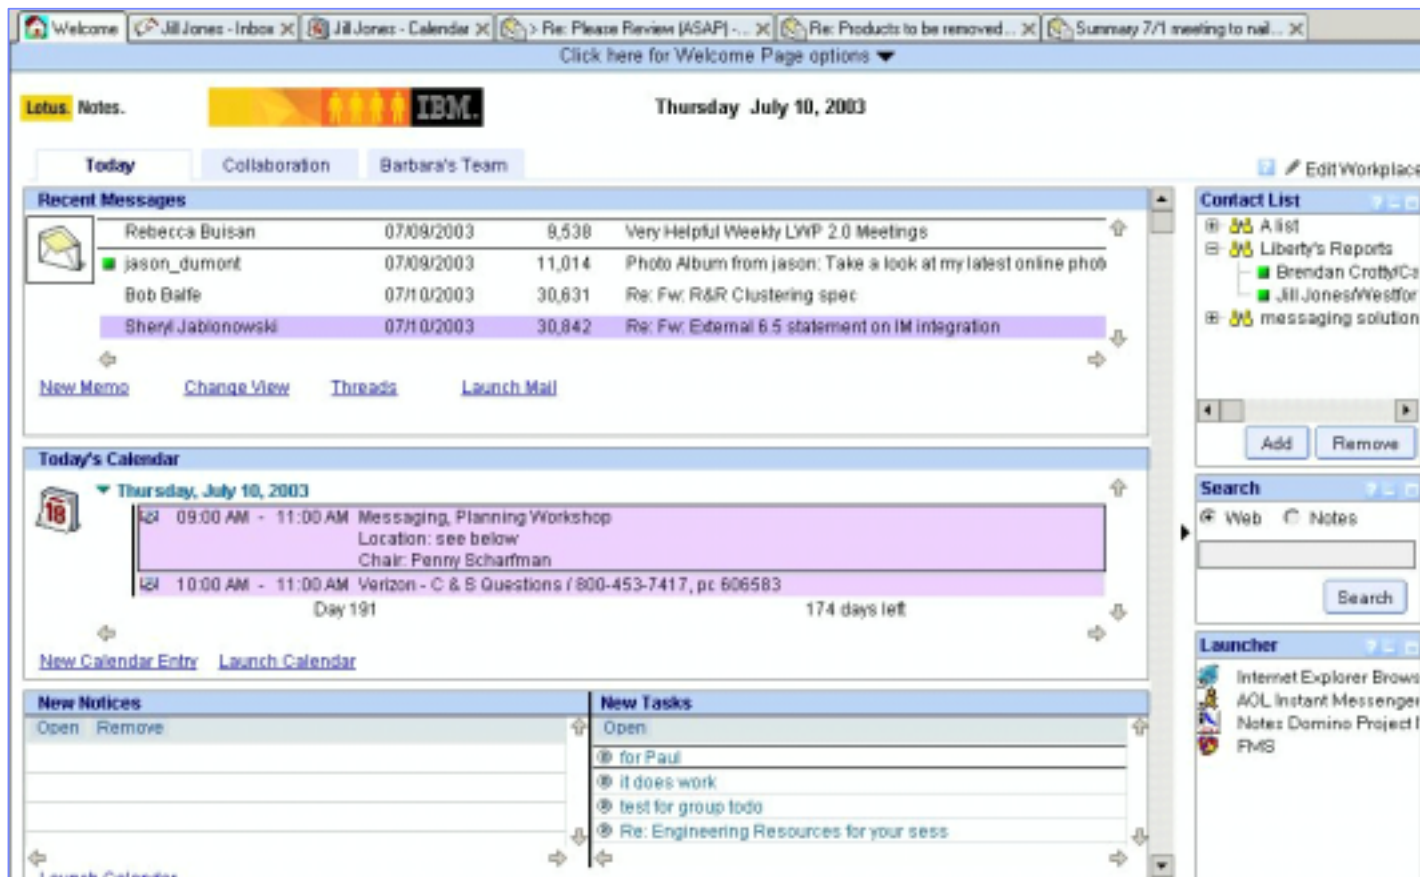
Welcome | Jill Jones - Inbox | Jill Jones - Calendar | > Re: Please Review (ASAP) -... | Re: Products to be removed... | Summary 7/1 meeting to nail...

Click here for Welcome Page options

Lotus. Notes. IBM. Thursday July 10, 2003

Today | Collaboration | Barbara's Team

Edit Workplace

Recent Messages

| | | | |
|---|---|---|---|
| Rebecca Buisan | 07/09/2003 | 9,538 | Very Helpful Weekly LWP 2.0 Meetings |
| jason_dumont | 07/09/2003 | 11,014 | Photo Album from jason: Take a look at my latest online phot |
| Bob Balfe | 07/10/2003 | 30,631 | Re: Fw: R&R Clustering spec |
| Sheryl Jablonowski | 07/10/2003 | 30,842 | Re: Fw: External 6.5 statement on IM integration |

New Memo Change View Threads Launch Mail

Contact List
A list
Liberty's Reports
Brendan Crotty/Ca
Jill Jones/Westfor
messaging solution

Add Remove

Today's Calendar
18
Thursday, July 10, 2003
09:00 AM - 11:00 AM Messaging, Planning Workshop
Location: see below
Chair: Penny Scharfman
10:00 AM - 11:00 AM Verizon - C & S Questions / 800-453-7417, pc 606583
Day 191 174 days left

New Calendar Entry Launch Calendar

Search
Web Notes
Search

Launcher
Internet Explorer Brows
AOL Instant Messenger
Notes Domino Project
FMS

New Notices
Open Remove

New Tasks
Open
for Paul
it does work
test for group todo
Re: Engineering Resources for your sess

Launch Calendar